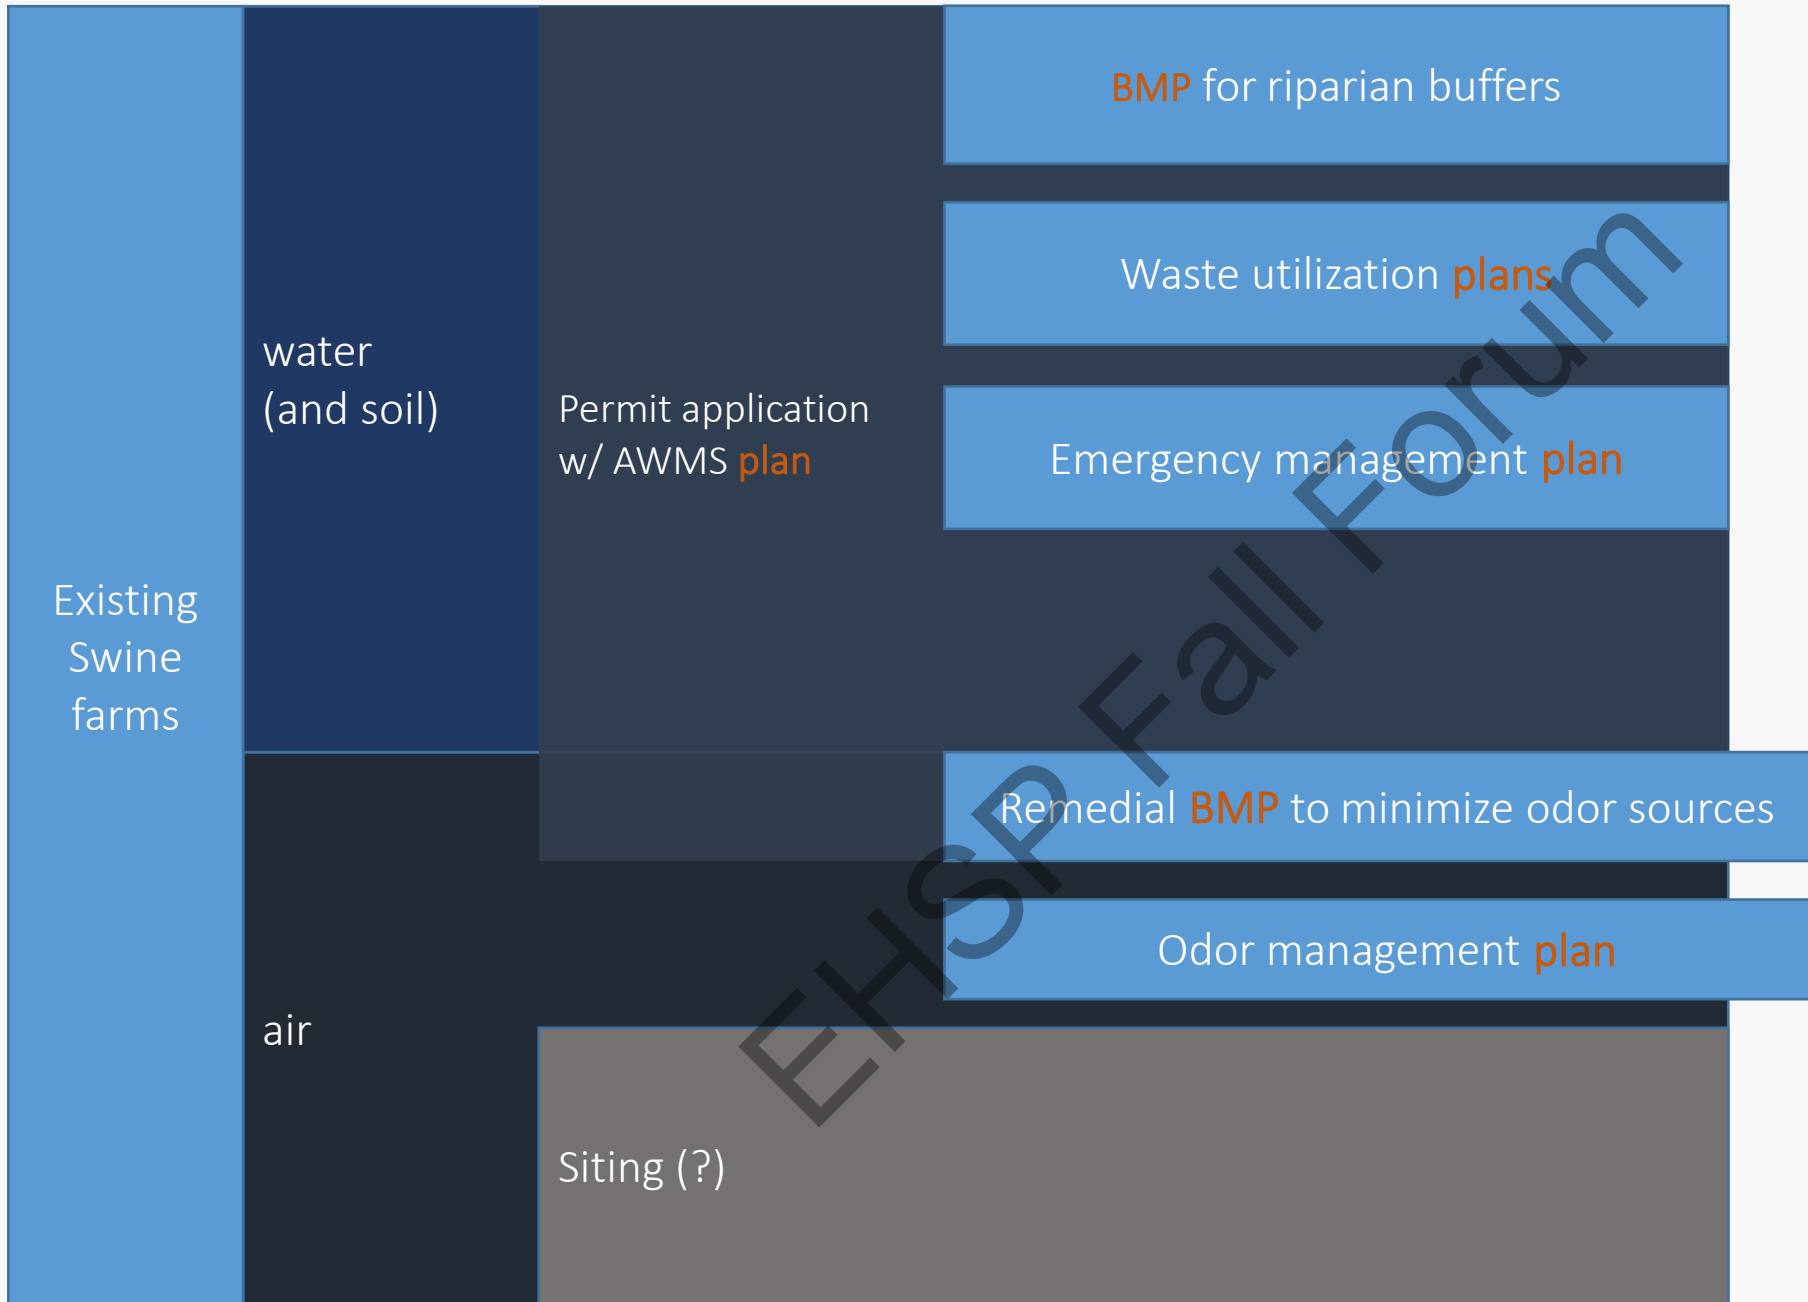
Existing Swine farms

water
(and soil)

Permit application
w/ AWMS plan

BMP for riparian buffers

Waste utilization plans

Emergency management plan

air

Remedial BMP to minimize odor sources

Odor management plan

Siting (?)

EHSP Fall Forum